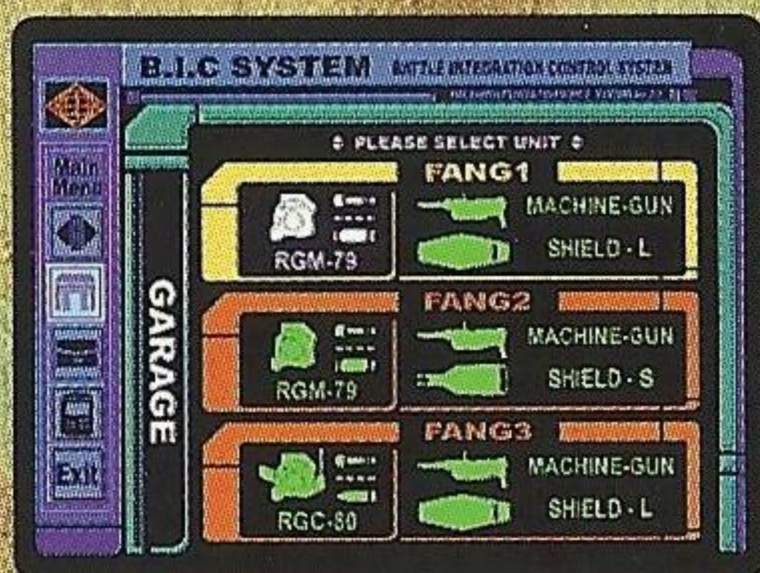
B.I.C SYSTEM BATTLE INTEGRATION CONTROL SYSTEM

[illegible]

Main Menu

Exit

GARAGE

PLEASE SELECT UNIT

FANG1

RGM-79

MACHINE-GUN

SHIELD - L

FANG2

RGM-79

MACHINE-GUN

SHIELD - S

FANG3

RGC-80

MACHINE-GUN

SHIELD - L